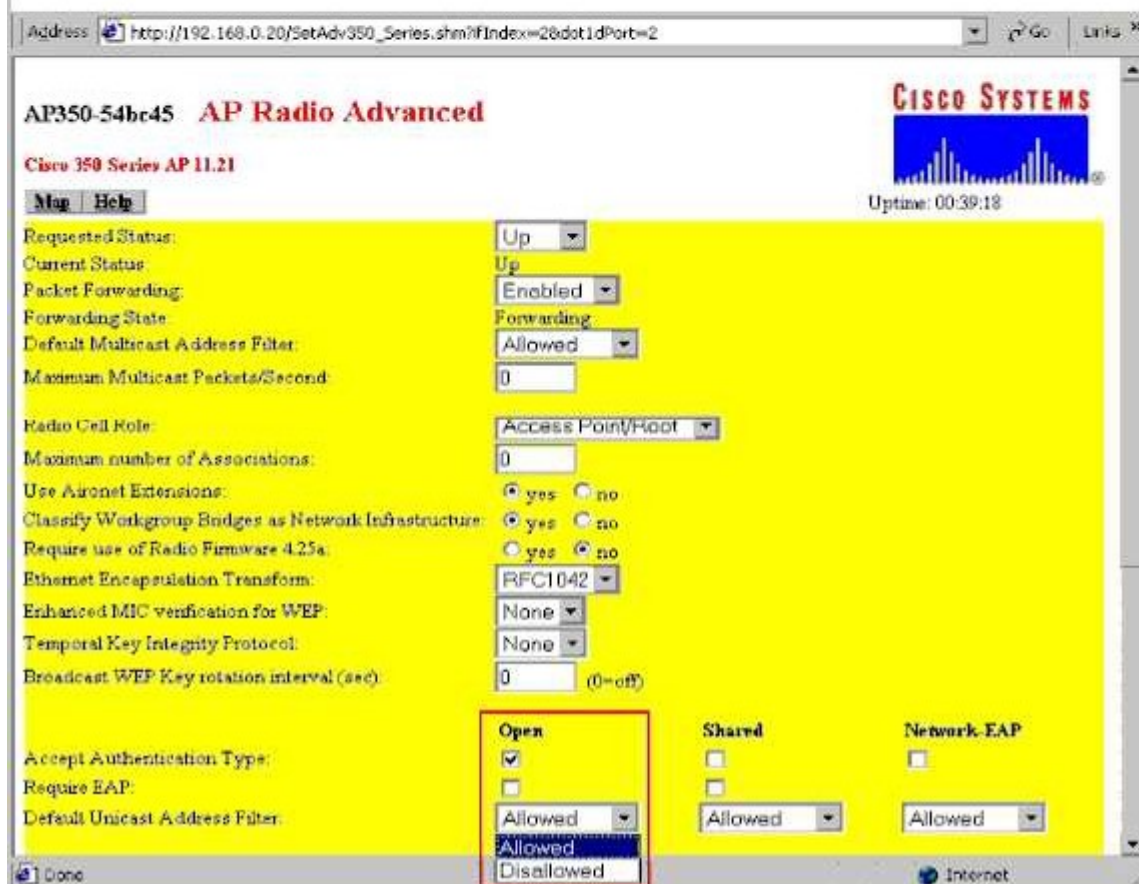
Address http://192.168.0.20/SetAdv350_Series.shm?fIndex=2&dot1dPort=2 Go Links

AP350-54bc45 AP Radio Advanced

Cisco 350 Series AP 11.21

CISCO SYSTEMS

Map Help

Uptime: 00:39:18

| | |
|---|---|
| Requested Status: | Up |
| Current Status | Up |
| Packet Forwarding: | Enabled |
| Forwarding State | Forwarding |
| Default Multicast Address Filter: | Allowed |
| Maximum Multicast Packets/Second: | 0 |
| Radio Cell Role: | Access Point/Root |
| Maximum number of Associations: | 0 |
| Use Aironet Extensions: | yes no |
| Classify Workgroup Bridges as Network Infrastructure: | yes no |
| Require use of Radio Firmware 4.25a: | yes no |
| Ethernet Encapsulation Transform: | RFC1042 |
| Enhanced MIC verification for WEP: | None |
| Temporal Key Integrity Protocol: | None |
| Broadcast WEP Key rotation interval (sec): | 0 (0=off) |

| | Open | Shared | Network-EAP |
|---|---|---|---|
| Accept Authentication Type: | | | |
| Require EAP: | | | |
| Default Unicast Address Filter: | Allowed | Allowed | Allowed |

Allowed
Disallowed

Done

Internet